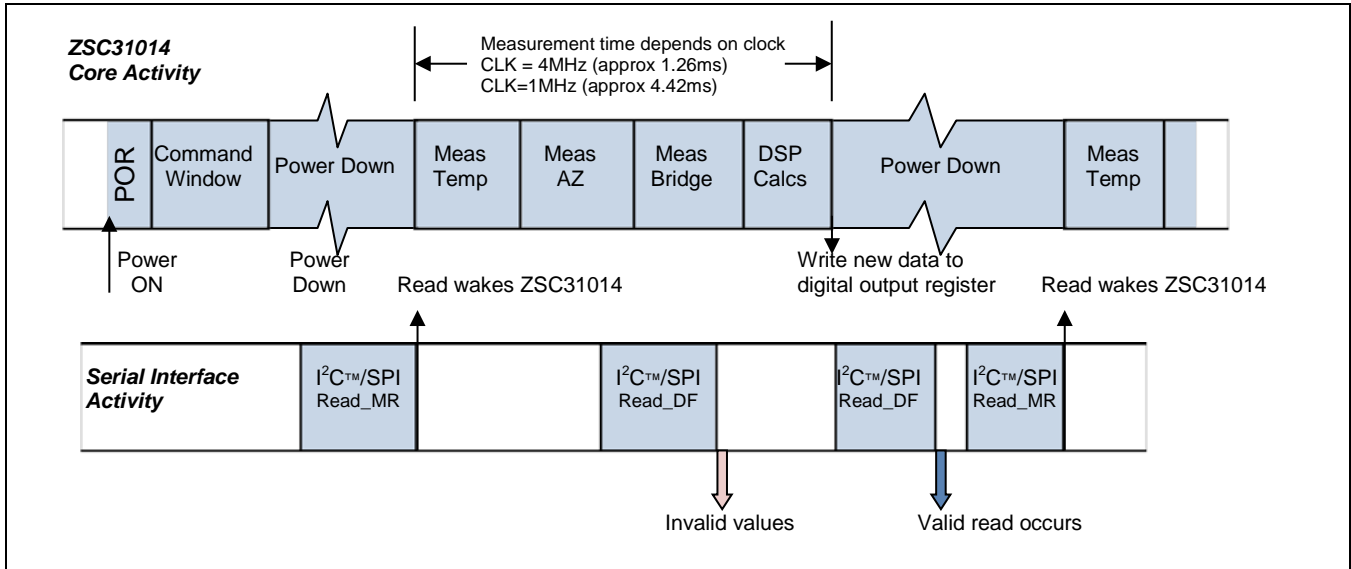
ZSC31014
Core Activity

Measurement time depends on clock
CLK = 4MHz (approx 1.26ms)
CLK=1MHz (approx 4.42ms)

POR

Command Window

Power Down

Meas Temp

Meas AZ

Meas Bridge

DSP Calcs

Power Down

Meas Temp

Power ON

Power Down

Read wakes ZSC31014

Write new data to digital output register

Read wakes ZSC31014

Serial Interface Activity

I$^2$C™/SPI Read_MR

I$^2$C™/SPI Read_DF

I$^2$C™/SPI Read_DF

I$^2$C™/SPI Read_MR

Invalid values

Valid read occurs